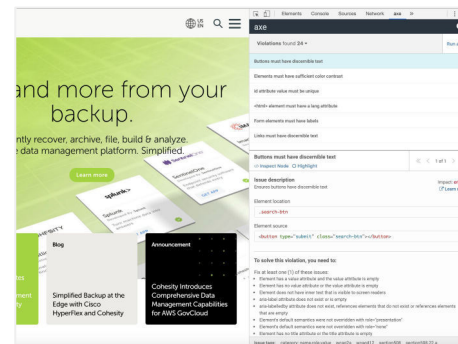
UK EN

and more from your backup.

ntly recover, archive, file, build & analyze. e data management platform. Simplified.

Learn more

splunk>

Blog

Simplified Backup at the Edge with Cisco HyperFlex and Cohesity

Announcement

Cohesity Introduces Comprehensive Data Management Capabilities for AWS GovCloud

Elements Console Sources Network axe »

axe

Violations found 24

Buttons must have discernible text

Elements must have sufficient color contrast

id attribute value must be unique

<html> element must have a lang attribute

Form elements must have labels

Links must have discernible text

Buttons must have discernible text

Inspect Node Highlight

1 of 1

Issue description

Ensures buttons have discernible text

Element location

.search-btn

Element source

<button type="submit" class="search-btn"></button>

To solve this violation, you need to:

Fix at least one (1) of these issues:

• Element has a value attribute and the value attribute is empty
• Element has no value attribute or the value attribute is empty
• Element does not have inner text that is visible to screen readers
• aria-label attribute does not exist or is empty
• aria-labelledby attribute does not exist, references elements that do not exist or references elements that are empty
• Element's default semantics were not overridden with role="presentation"
• Element's default semantics were not overridden with role="none"
• Element has no title attribute or the title attribute is empty